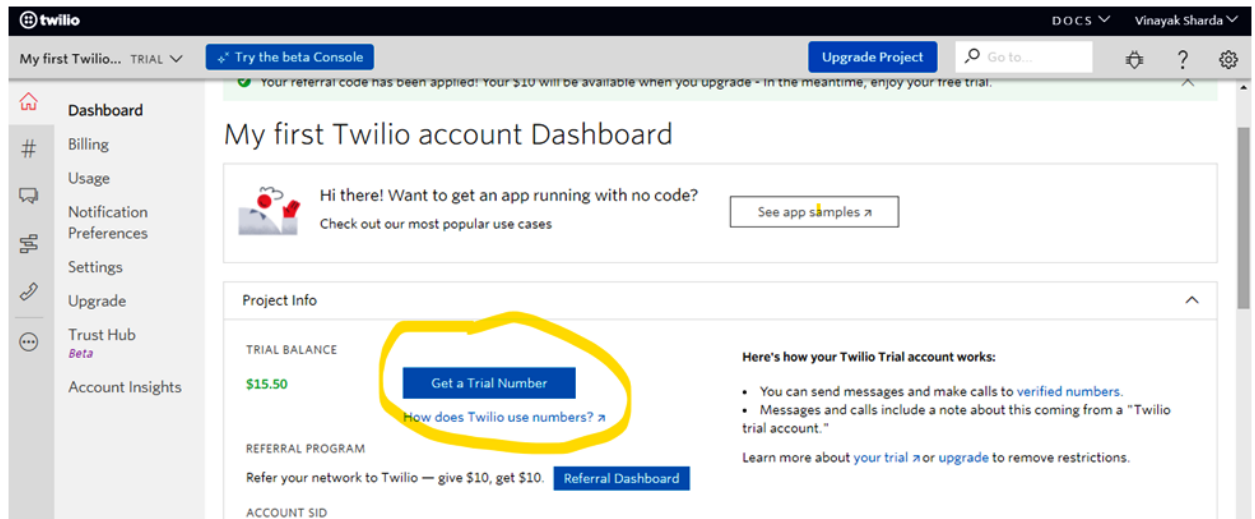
twilio

DOCS Vinayak Sharda

My first Twilio... TRIAL

Try the beta Console

Upgrade Project

Go to...

?

Your referral code has been applied! Your $10 will be available when you upgrade - In the meantime, enjoy your free trial.

Dashboard
Billing
Usage
Notification Preferences
Settings
Upgrade
Trust Hub
Beta
Account Insights

My first Twilio account Dashboard

Hi there! Want to get an app running with no code?
Check out our most popular use cases

See app samples ↗

Project Info

TRIAL BALANCE

$15.50

Get a Trial Number

How does Twilio use numbers? ↗

REFERRAL PROGRAM

Refer your network to Twilio — give $10, get $10.

Referral Dashboard

ACCOUNT SID

Here's how your Twilio Trial account works:

• You can send messages and make calls to verified numbers.
• Messages and calls include a note about this coming from a "Twilio trial account."

Learn more about your trial ↗ or upgrade to remove restrictions.